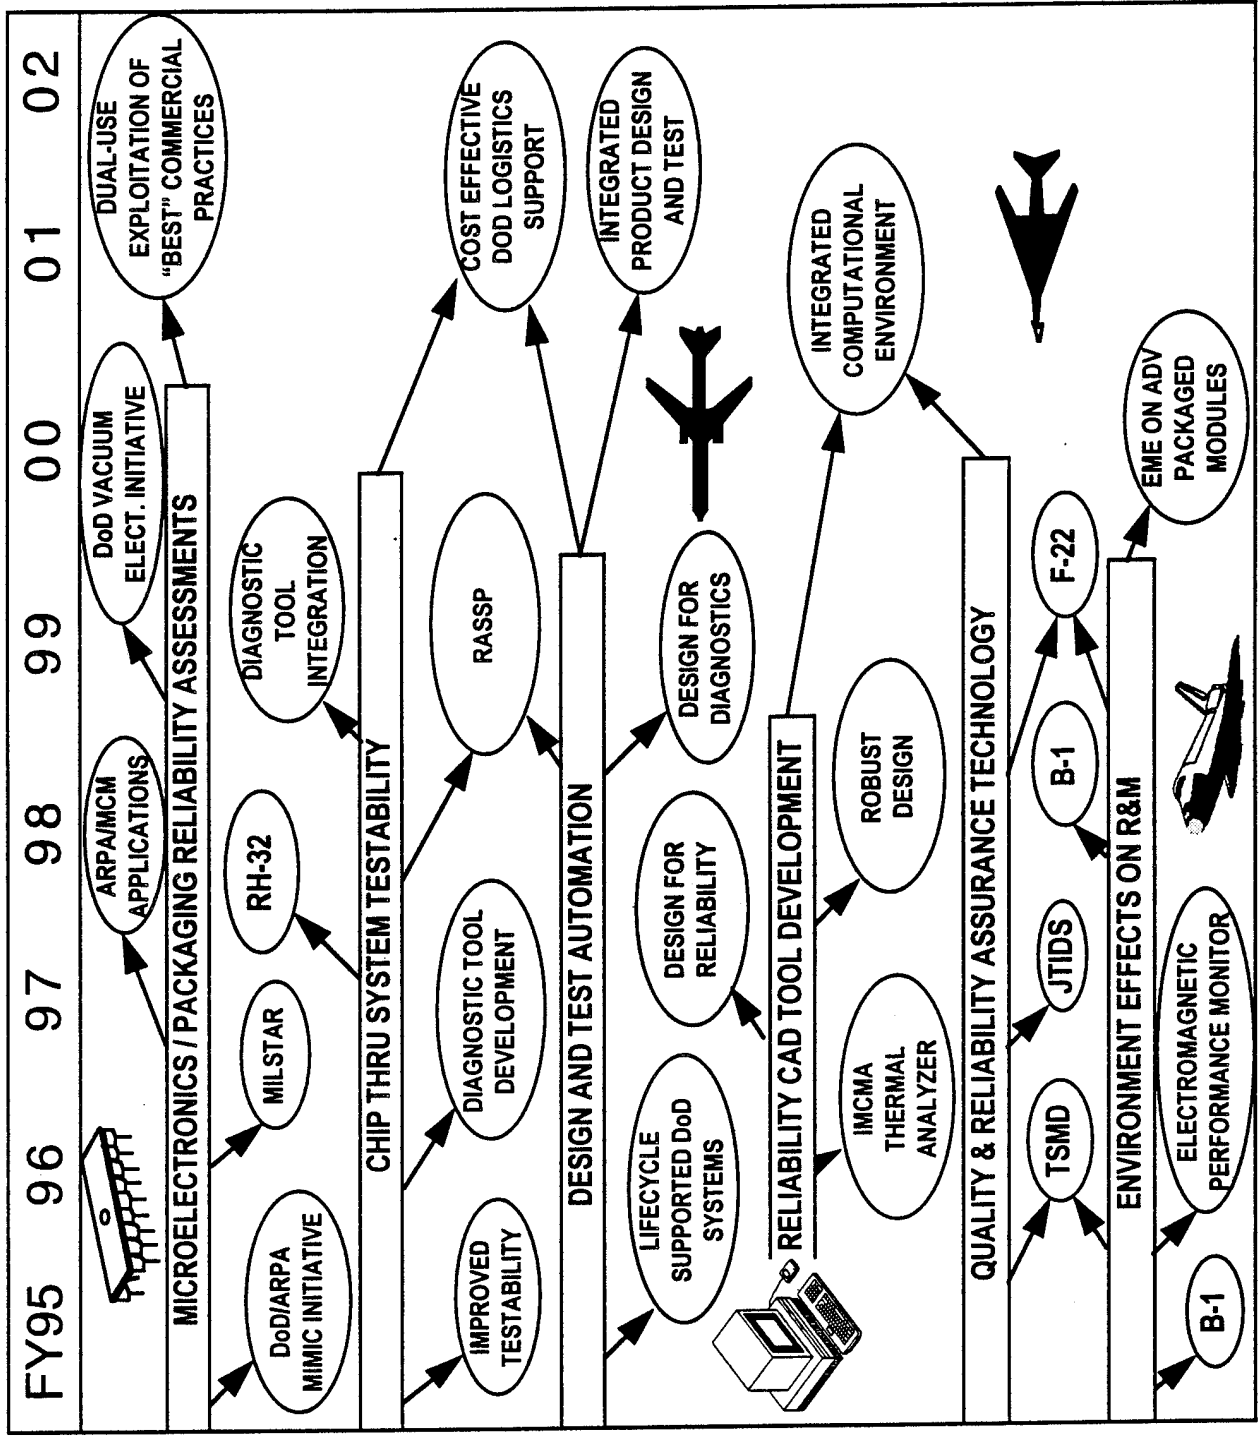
FY95 96 97 98 99 00 01 02

MICROELECTRONICS / PACKAGING RELIABILITY ASSESSMENTS

DoD/ARPA MIMIC INITIATIVE

MILSTAR

ARPA/MCM APPLICATIONS

DoD VACUUM ELECT. INITIATIVE

DUAL-USE EXPLOITATION OF "BEST" COMMERCIAL PRACTICES

CHIP THRU SYSTEM TESTABILITY

IMPROVED TESTABILITY

RH-32

DIAGNOSTIC TOOL DEVELOPMENT

DIAGNOSTIC TOOL INTEGRATION

RASSP

COST EFFECTIVE DOD LOGISTICS SUPPORT

DESIGN AND TEST AUTOMATION

LIFECYCLE SUPPORTED DoD SYSTEMS

DESIGN FOR RELIABILITY

DESIGN FOR DIAGNOSTICS

INTEGRATED PRODUCT DESIGN AND TEST

RELIABILITY CAD TOOL DEVELOPMENT

IMCMA THERMAL ANALYZER

ROBUST DESIGN

INTEGRATED COMPUTATIONAL ENVIRONMENT

QUALITY & RELIABILITY ASSURANCE TECHNOLOGY

TSMD

JTIDS

B-1

F-22

ENVIRONMENT EFFECTS ON R&M

B-1

ELECTROMAGNETIC PERFORMANCE MONITOR

EME ON ADV PACKAGED MODULES